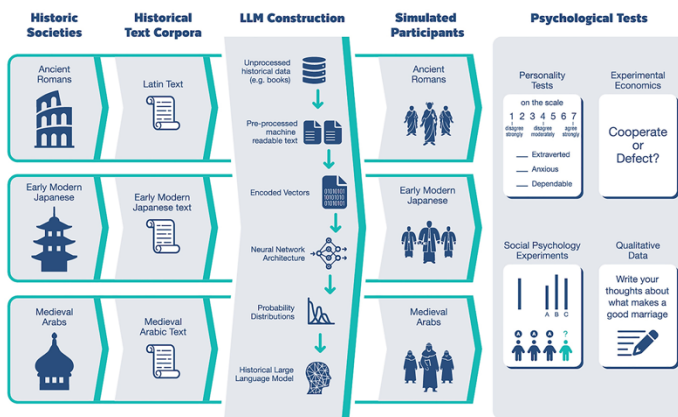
Historic Societies

Historical Text Corpora

LLM Construction

Simulated Participants

Psychological Tests

Ancient Romans

Latin Text

Early Modern Japanese

Early Modern Japanese text

Medieval Arabs

Medieval Arabic Text

Unprocessed historical data (e.g. books)

Pre-processed machine readable text

Encoded Vectors

Neural Network Architecture

Probability Distributions

Historical Large Language Model

Ancient Romans

Early Modern Japanese

Medieval Arabs

Personality Tests

on the scale

1 2 3 4 5 6 7

disagree strongly

disagree moderately

agree strongly

Extraverted

Anxious

Dependable

Experimental Economics

Cooperate or Defect?

Social Psychology Experiments

A B C

A A A ?

Qualitative Data

Write your thoughts about what makes a good marriage